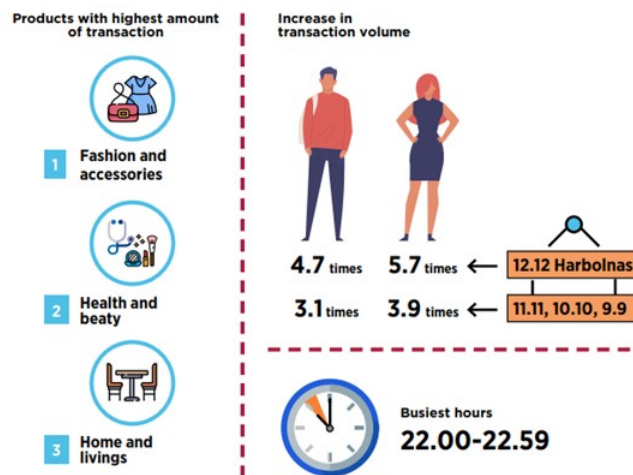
Products with highest amount of transaction

1 Fashion and accessories

2 Health and beaty

3 Home and livings

Increase in transaction volume

4.7 times 5.7 times ← 12.12 Harbolnas

3.1 times 3.9 times ← 11.11, 10.10, 9.9

Busiest hours
22.00-22.59